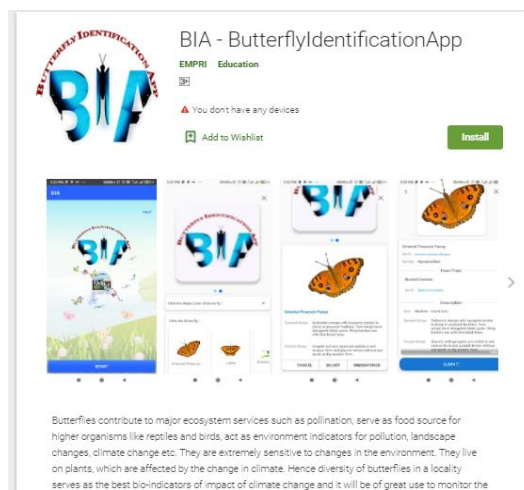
BUTTERFLY IDENTIFICATION APP
BIA

BIA - ButterflyIdentificationApp
EMPRI Education

You don't have any devices

Add to Wishlist

Install

BIA

START

Oriental Peacock Pansy

CANCEL SELECT

Butterflies contribute to major ecosystem services such as pollination, serve as food source for higher organisms like reptiles and birds, act as environment indicators for pollution, landscape changes, climate change etc. They are extremely sensitive to changes in the environment. They live on plants, which are affected by the change in climate. Hence diversity of butterflies in a locality serves as the best bio-indicators of impact of climate change and it will be of great use to monitor the